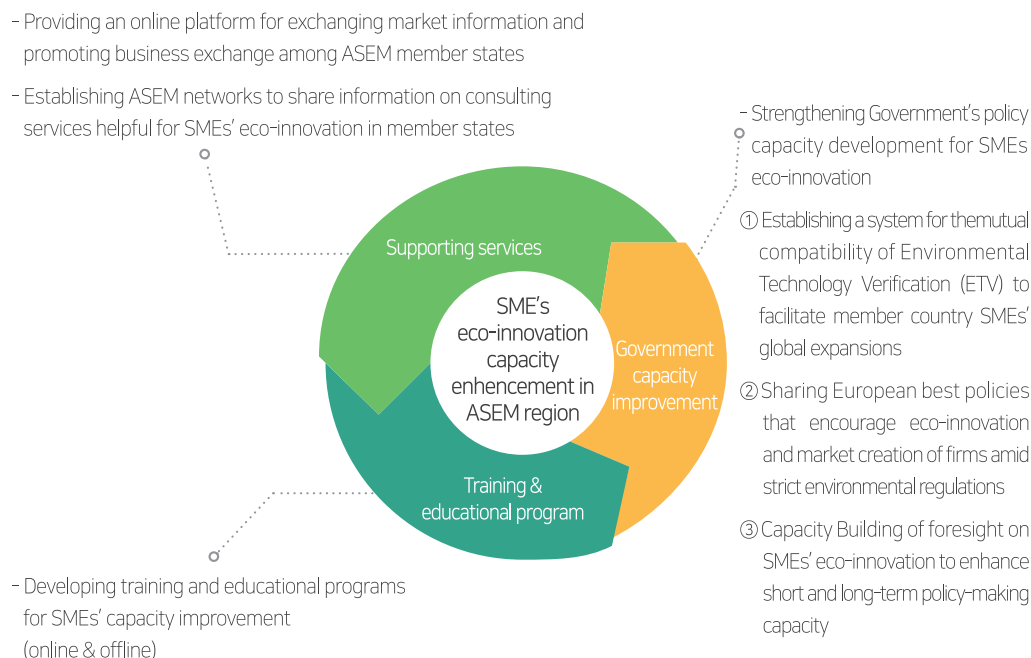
- Providing an online platform for exchanging market information and promoting business exchange among ASEM member states

- Establishing ASEM networks to share information on consulting services helpful for SMEs' eco-innovation in member states

- Strengthening Government's policy capacity development for SMEs eco-innovation

① Establishing a system for themutual compatibility of Environmental Technology Verification (ETV) to facilitate member country SMEs' global expansions

② Sharing European best policies that encourage eco-innovation and market creation of firms amid strict environmental regulations

③ Capacity Building of foresight on SMEs' eco-innovation to enhance short and long-term policy-making capacity

Supporting services

SME's eco-innovation capacity enhencement in ASEM region

Government capacity improvement

Training & educational program

- Developing training and educational programs for SMEs' capacity improvement (online & offline)